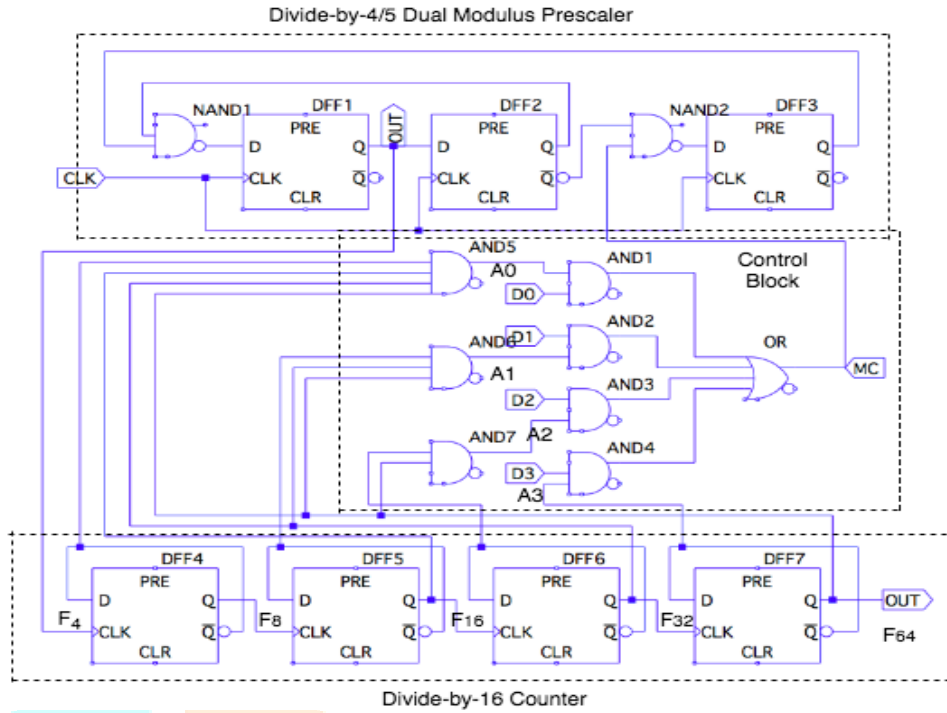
Divide-by-4/5 Dual Modulus Prescaler

NAND1
DFF1
PRE
D
Q
CLK
$\overline{Q}$
CLR
OUT
CLK
DFF2
PRE
D
Q
CLK
$\overline{Q}$
CLR
NAND2
DFF3
PRE
D
Q
CLK
$\overline{Q}$
CLR

AND5
A0
AND1
D0
Control Block
D1
AND2
AND6
A1
OR
MC
D2
AND3
A2
AND7
AND4
D3
A3

DFF4
PRE
D
Q
$F_4$
CLK
$\overline{Q}$
CLR
DFF5
PRE
D
Q
$F_8$
CLK
$\overline{Q}$
CLR
DFF6
PRE
D
Q
$F_{16}$
CLK
$\overline{Q}$
CLR
DFF7
PRE
D
Q
$F_{32}$
CLK
$\overline{Q}$
CLR
OUT
$F_{64}$

Divide-by-16 Counter